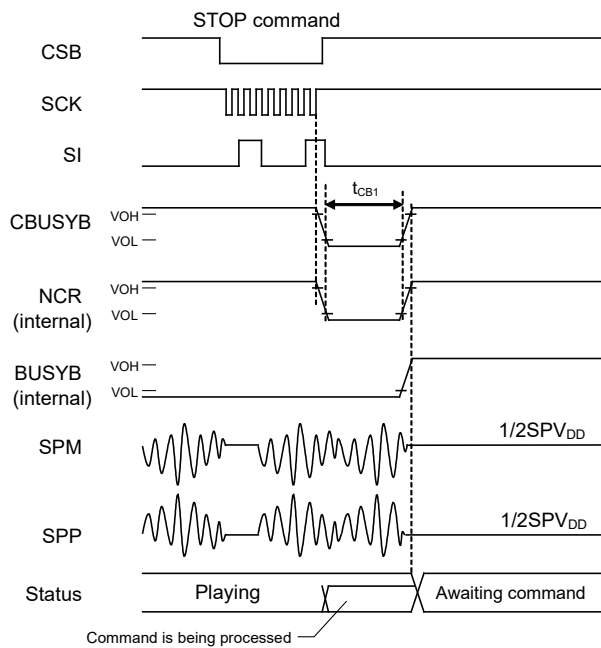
STOP command

CSB

SCK

SI

CBUSYB

VOH

VOL

$t_{CB1}$

NCR (internal)

VOH

VOL

BUSYB (internal)

VOH

VOL

SPM

$1/2SPV_{DD}$

SPP

$1/2SPV_{DD}$

Status

Playing

Awaiting command

Command is being processed